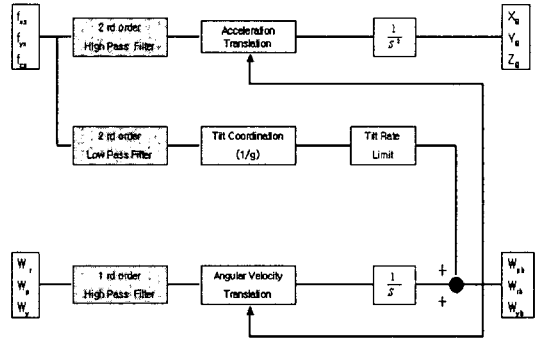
$f_{xa}$
$f_{ya}$
$f_{za}$

2 rd order
High Pass Filter

Acceleration
Translation

$\frac{1}{S^2}$

$X_g$
$Y_g$
$Z_g$

2 rd order
Low Pass Filter

Tilt Coordination
(1/g)

Tilt Rate
Limit

$W_r$
$W_a$
$W_y$

1 rd order
High Pass Filter

Angular Velocity
Translation

$\frac{1}{S}$

+
+

$W_{rh}$
$W_{ah}$
$W_{yh}$